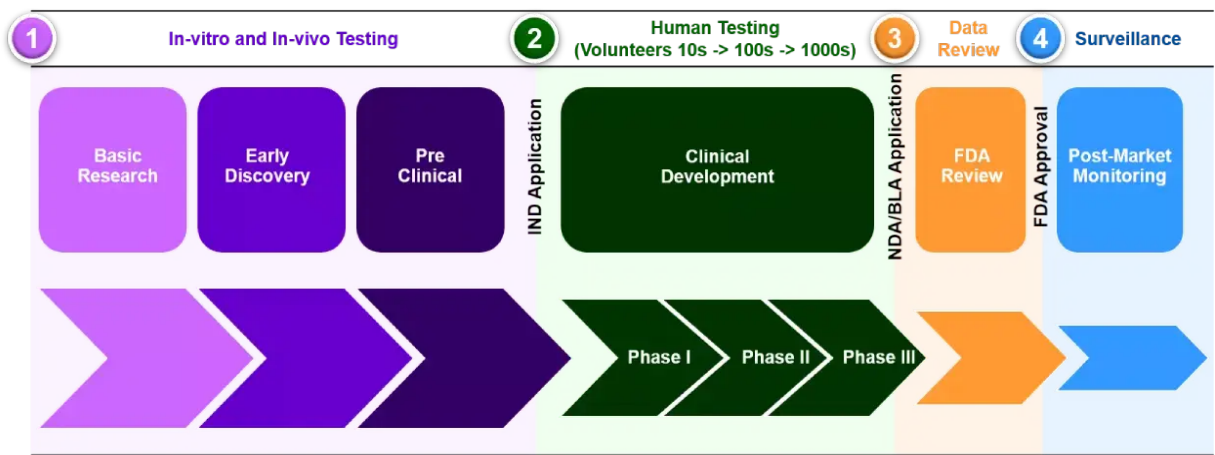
1 In-vitro and In-vivo Testing

2 Human Testing (Volunteers 10s -> 100s -> 1000s)

3 Data Review

4 Surveillance

Basic Research

Early Discovery

Pre Clinical

IND Application

Clinical Development

NDA/BLA Application

FDA Review

FDA Approval

Post-Market Monitoring

Phase I

Phase II

Phase III